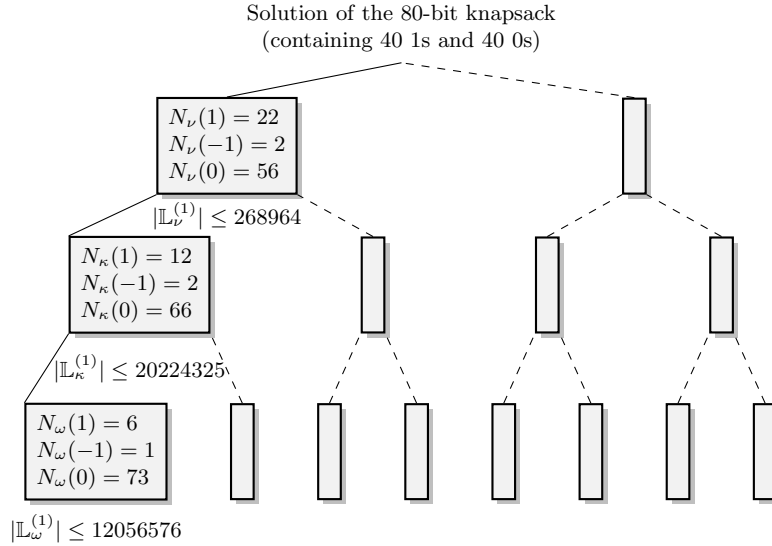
Solution of the 80-bit knapsack
(containing 40 1s and 40 0s)

$N_\nu(1) = 22$
$N_\nu(-1) = 2$
$N_\nu(0) = 56$

$|\mathbb{L}_\nu^{(1)}| \leq 268964$

$N_\kappa(1) = 12$
$N_\kappa(-1) = 2$
$N_\kappa(0) = 66$

$|\mathbb{L}_\kappa^{(1)}| \leq 20224325$

$N_\omega(1) = 6$
$N_\omega(-1) = 1$
$N_\omega(0) = 73$

$|\mathbb{L}_\omega^{(1)}| \leq 12056576$